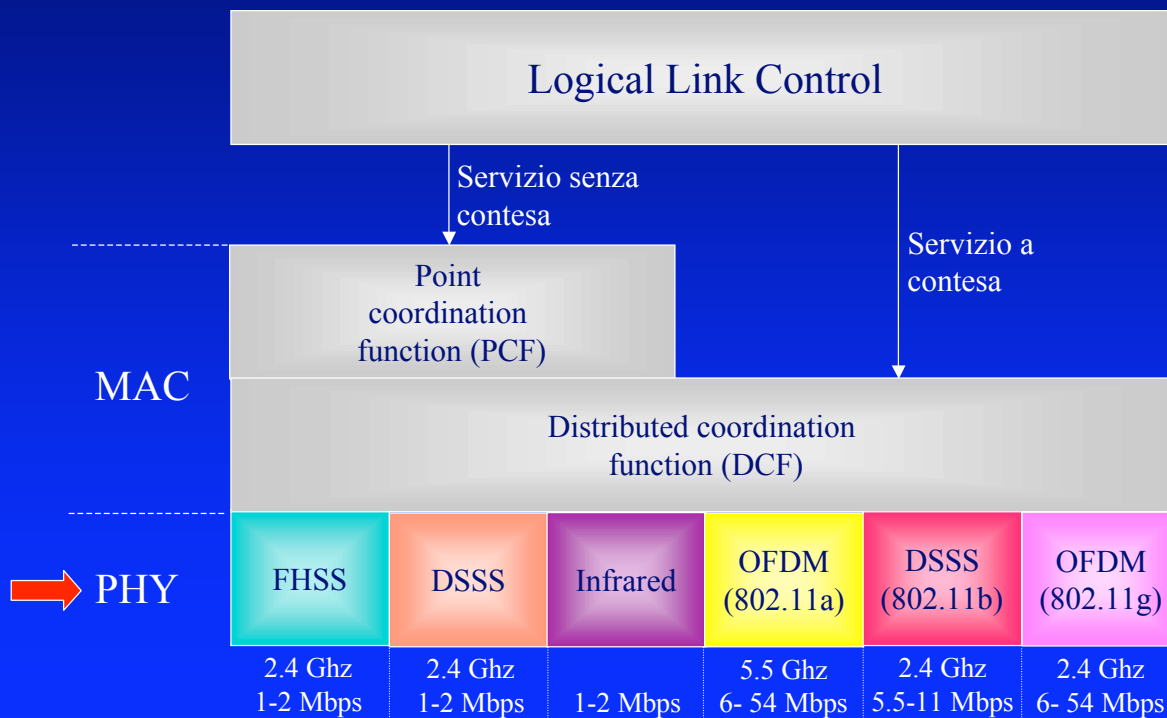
Logical Link Control

Servizio senza contesa

Servizio a contesa

Point coordination function (PCF)

MAC

Distributed coordination function (DCF)

PHY

| FHSS | DSSS | Infrared | OFDM (802.11a) | DSSS (802.11b) | OFDM (802.11g) |
|---|---|---|---|---|---|
| 2.4 Ghz 1-2 Mbps | 2.4 Ghz 1-2 Mbps | 1-2 Mbps | 5.5 Ghz 6- 54 Mbps | 2.4 Ghz 5.5-11 Mbps | 2.4 Ghz 6- 54 Mbps |